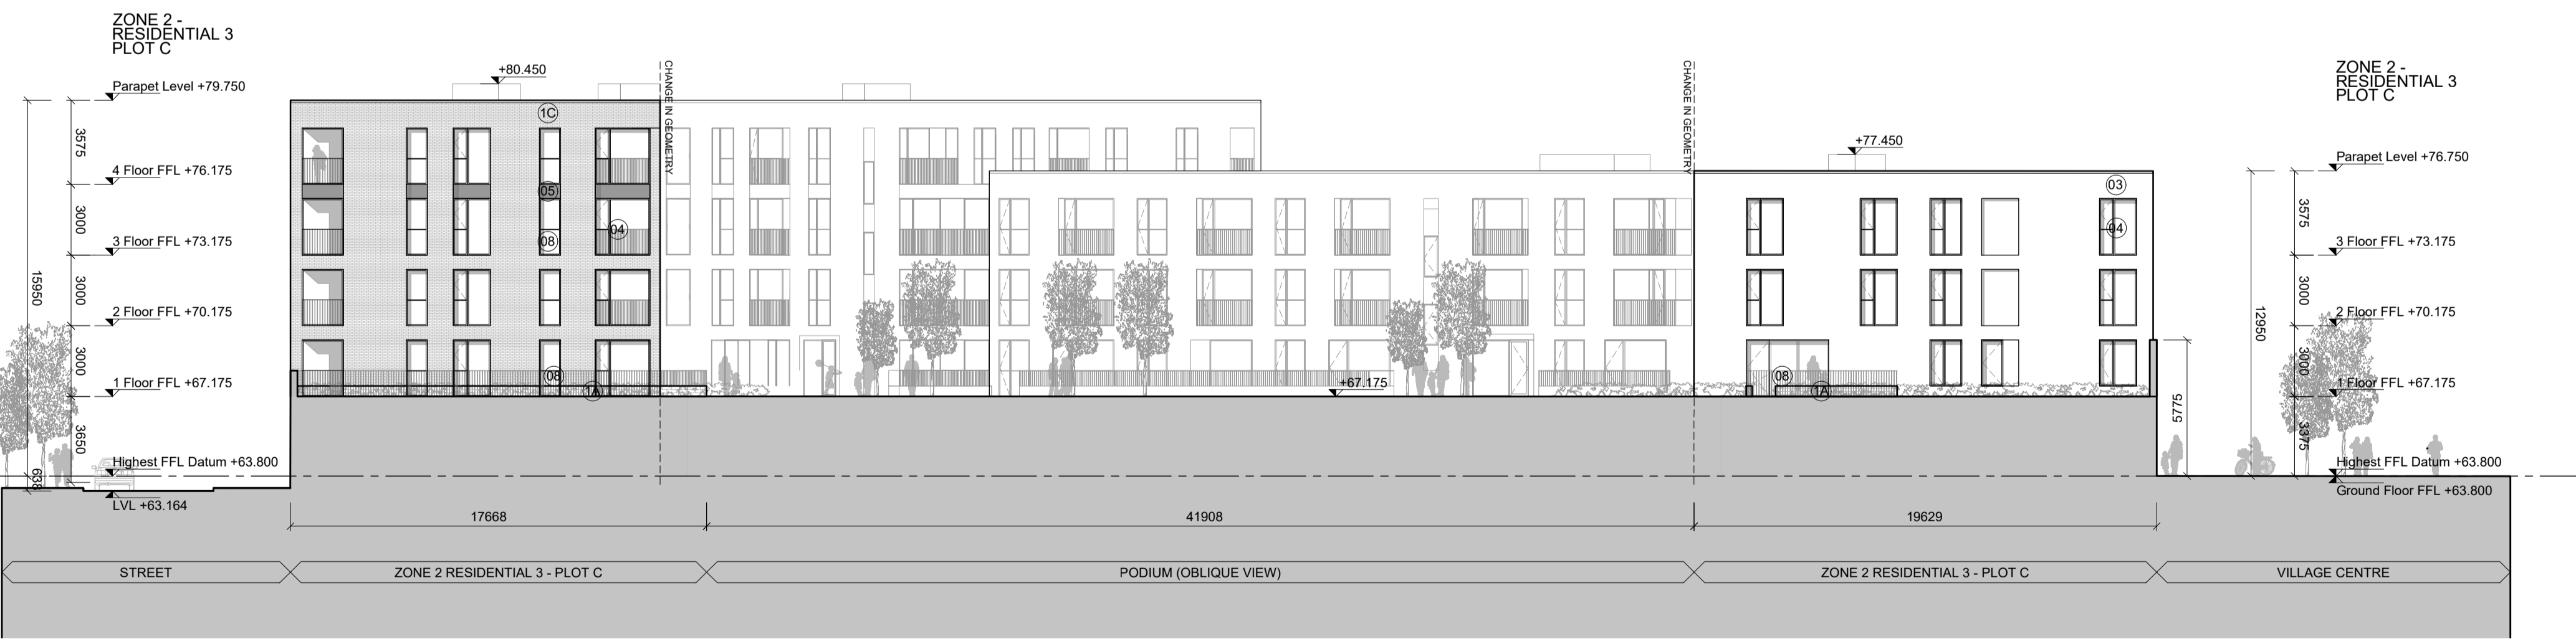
ZONE 2 - RESIDENTIAL 3 PLOT C

+80.450

Parapet Level +79.750

1C

CHANGE IN GEOMETRY

CHANGE IN GEOMETRY

3575

4 Floor FFL +76.175

05

04

3000

08

3 Floor FFL +73.175

15950

3000

2 Floor FFL +70.175

3000

08

1 Floor FFL +67.175

1A

3650

Highest FFL Datum +63.800

638

LVL +63.164

+67.175

+77.450

03

04

08

1A

5775

ZONE 2 - RESIDENTIAL 3 PLOT C

Parapet Level +76.750

3575

3 Floor FFL +73.175

12950

3000

2 Floor FFL +70.175

3000

1 Floor FFL +67.175

3375

Highest FFL Datum +63.800

Ground Floor FFL +63.800

17668

41908

19629

STREET

ZONE 2 RESIDENTIAL 3 - PLOT C

PODIUM (OBLIQUE VIEW)

ZONE 2 RESIDENTIAL 3 - PLOT C

VILLAGE CENTRE